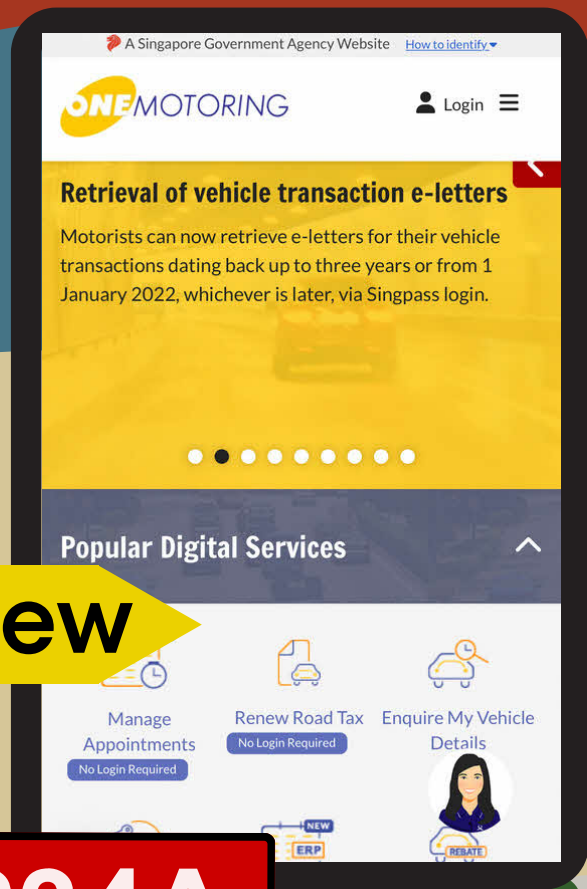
A Singapore Government Agency Website How to identify

ONEMOTORING

Login

Retrieval of vehicle transaction e-letters

Motorists can now retrieve e-letters for their vehicle transactions dating back up to three years or from 1 January 2022, whichever is later, via Singpass login.

Popular Digital Services

ew

Manage Appointments
No Login Required

Renew Road Tax
No Login Required

Enquire My Vehicle Details

NEW
ERP

REBATE

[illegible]